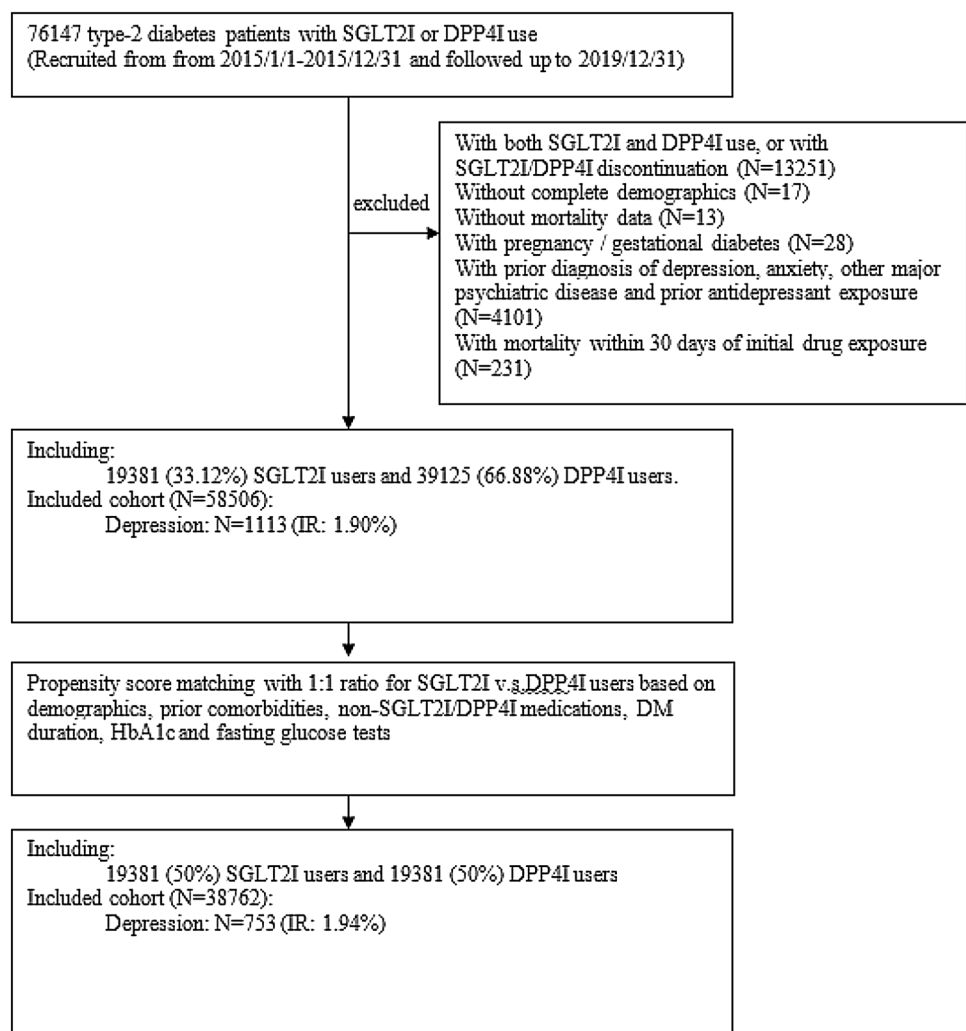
76147 type-2 diabetes patients with SGLT2I or DPP4I use
(Recruited from from 2015/1/1-2015/12/31 and followed up to 2019/12/31)

excluded

With both SGLT2I and DPP4I use, or with SGLT2I/DPP4I discontinuation (N=13251)
Without complete demographics (N=17)
Without mortality data (N=13)
With pregnancy / gestational diabetes (N=28)
With prior diagnosis of depression, anxiety, other major psychiatric disease and prior antidepressant exposure (N=4101)
With mortality within 30 days of initial drug exposure (N=231)

Including:
19381 (33.12%) SGLT2I users and 39125 (66.88%) DPP4I users.
Included cohort (N=58506):
Depression: N=1113 (IR: 1.90%)

Propensity score matching with 1:1 ratio for SGLT2I v.s.DPP4I users based on demographics, prior comorbidities, non-SGLT2I/DPP4I medications, DM duration, HbA1c and fasting glucose tests

Including:
19381 (50%) SGLT2I users and 19381 (50%) DPP4I users
Included cohort (N=38762):
Depression: N=753 (IR: 1.94%)